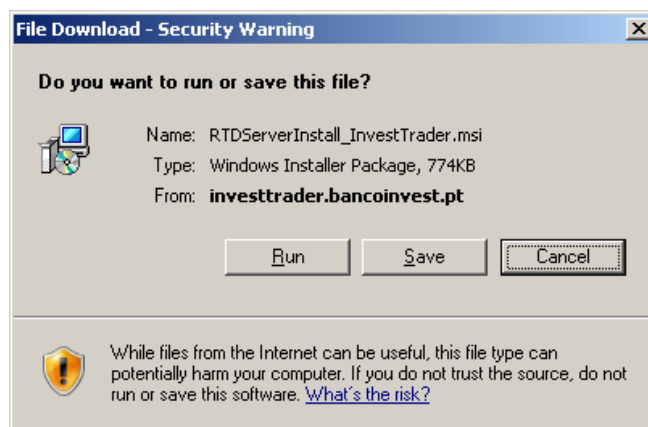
File Download - Security Warning

Do you want to run or save this file?

Name: RTDServerInstall_InvestTrader.msi
Type: Windows Installer Package, 774KB
From: investtrader.bancoinvest.pt

Run
Save
Cancel

While files from the Internet can be useful, this file type can potentially harm your computer. If you do not trust the source, do not run or save this software. What's the risk?